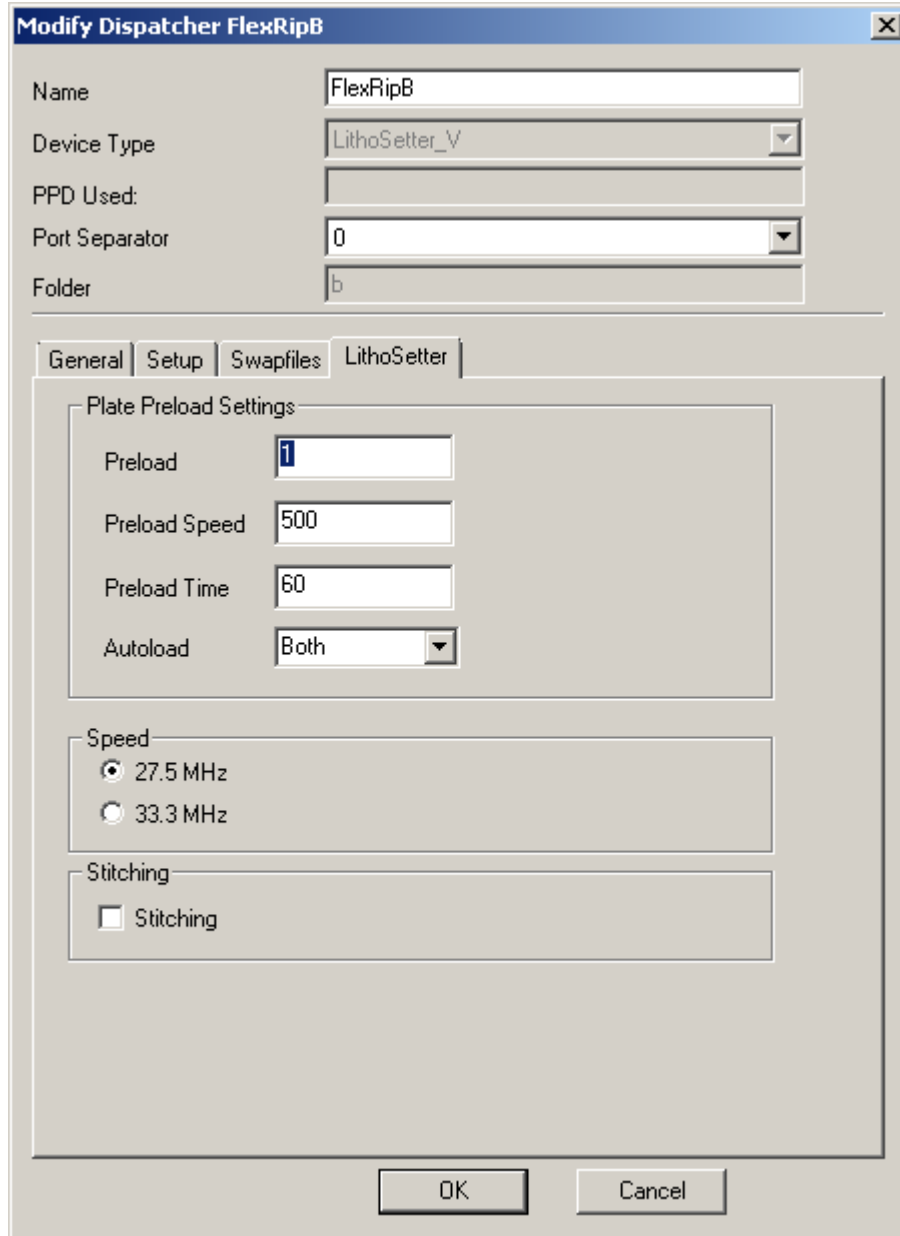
Modify Dispatcher FlexRipB

Name FlexRipB

Device Type LithoSetter_V

PPD Used:

Port Separator 0

Folder b

General Setup Swapfiles LithoSetter

Plate Preload Settings

Preload 1

Preload Speed 500

Preload Time 60

Autoload Both

Speed

27.5 MHz

33.3 MHz

Stitching

Stitching

OK Cancel